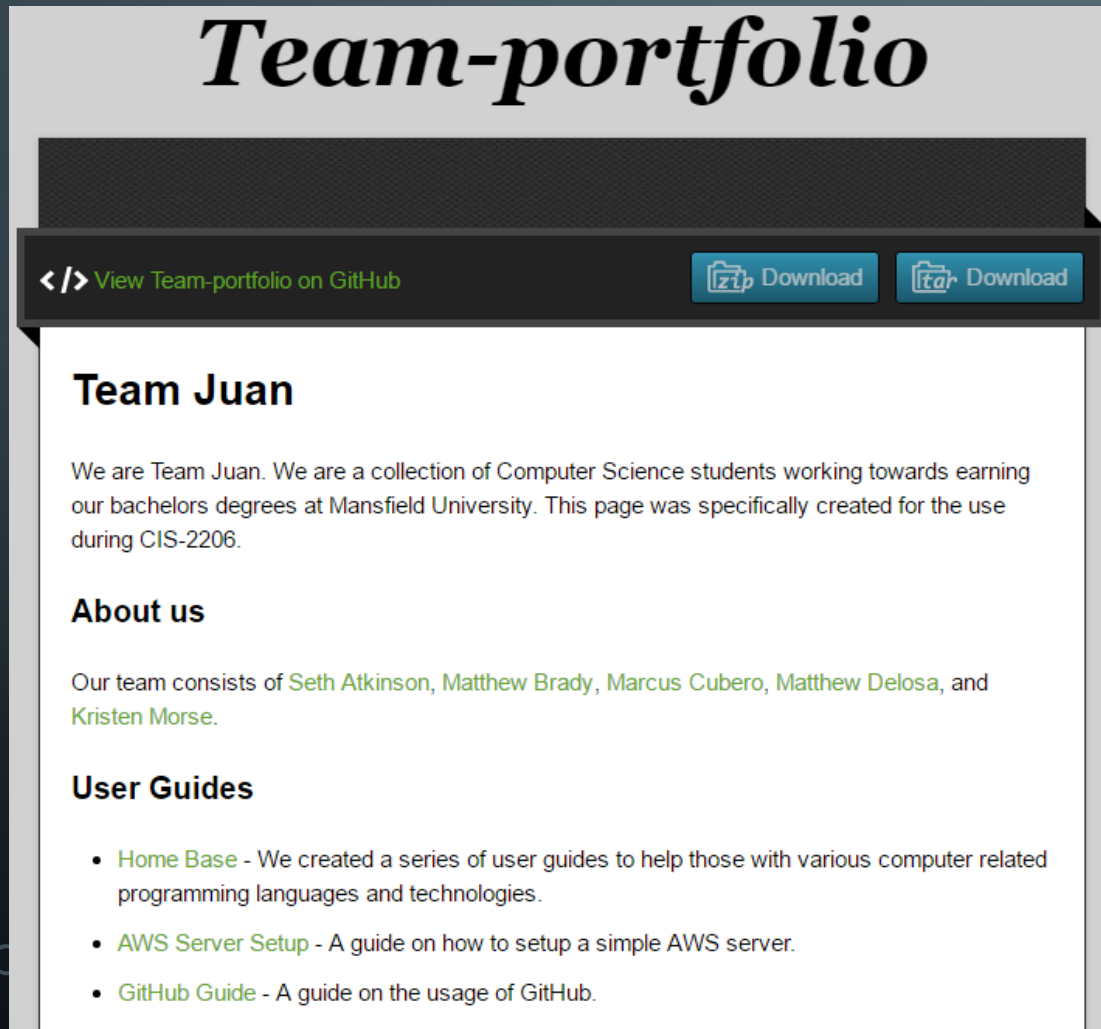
Team-portfolio

</> View Team-portfolio on GitHub

zip Download

tar Download

Team Juan

We are Team Juan. We are a collection of Computer Science students working towards earning our bachelors degrees at Mansfield University. This page was specifically created for the use during CIS-2206.

About us

Our team consists of Seth Atkinson, Matthew Brady, Marcus Cubero, Matthew Delosa, and Kristen Morse.

User Guides

- Home Base - We created a series of user guides to help those with various computer related programming languages and technologies.
- AWS Server Setup - A guide on how to setup a simple AWS server.
- GitHub Guide - A guide on the usage of GitHub.